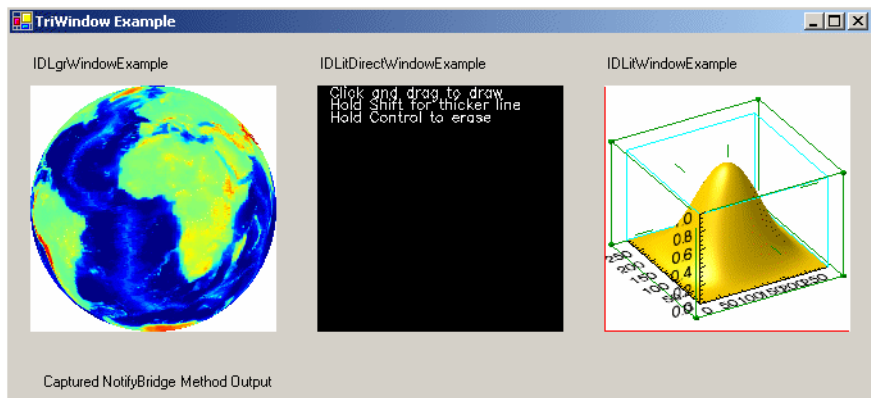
TriWindow Example

IDLgrWindowExample

IDLitDirectWindowExample

Click and drag to draw
Hold Shift for thicker line
Hold Control to erase

IDLitWindowExample

0
0.8
0.6
0.4
0.2
0.0

250
200
150
100
50
0

0 50 100 150 200 250

Captured NotifyBridge Method Output